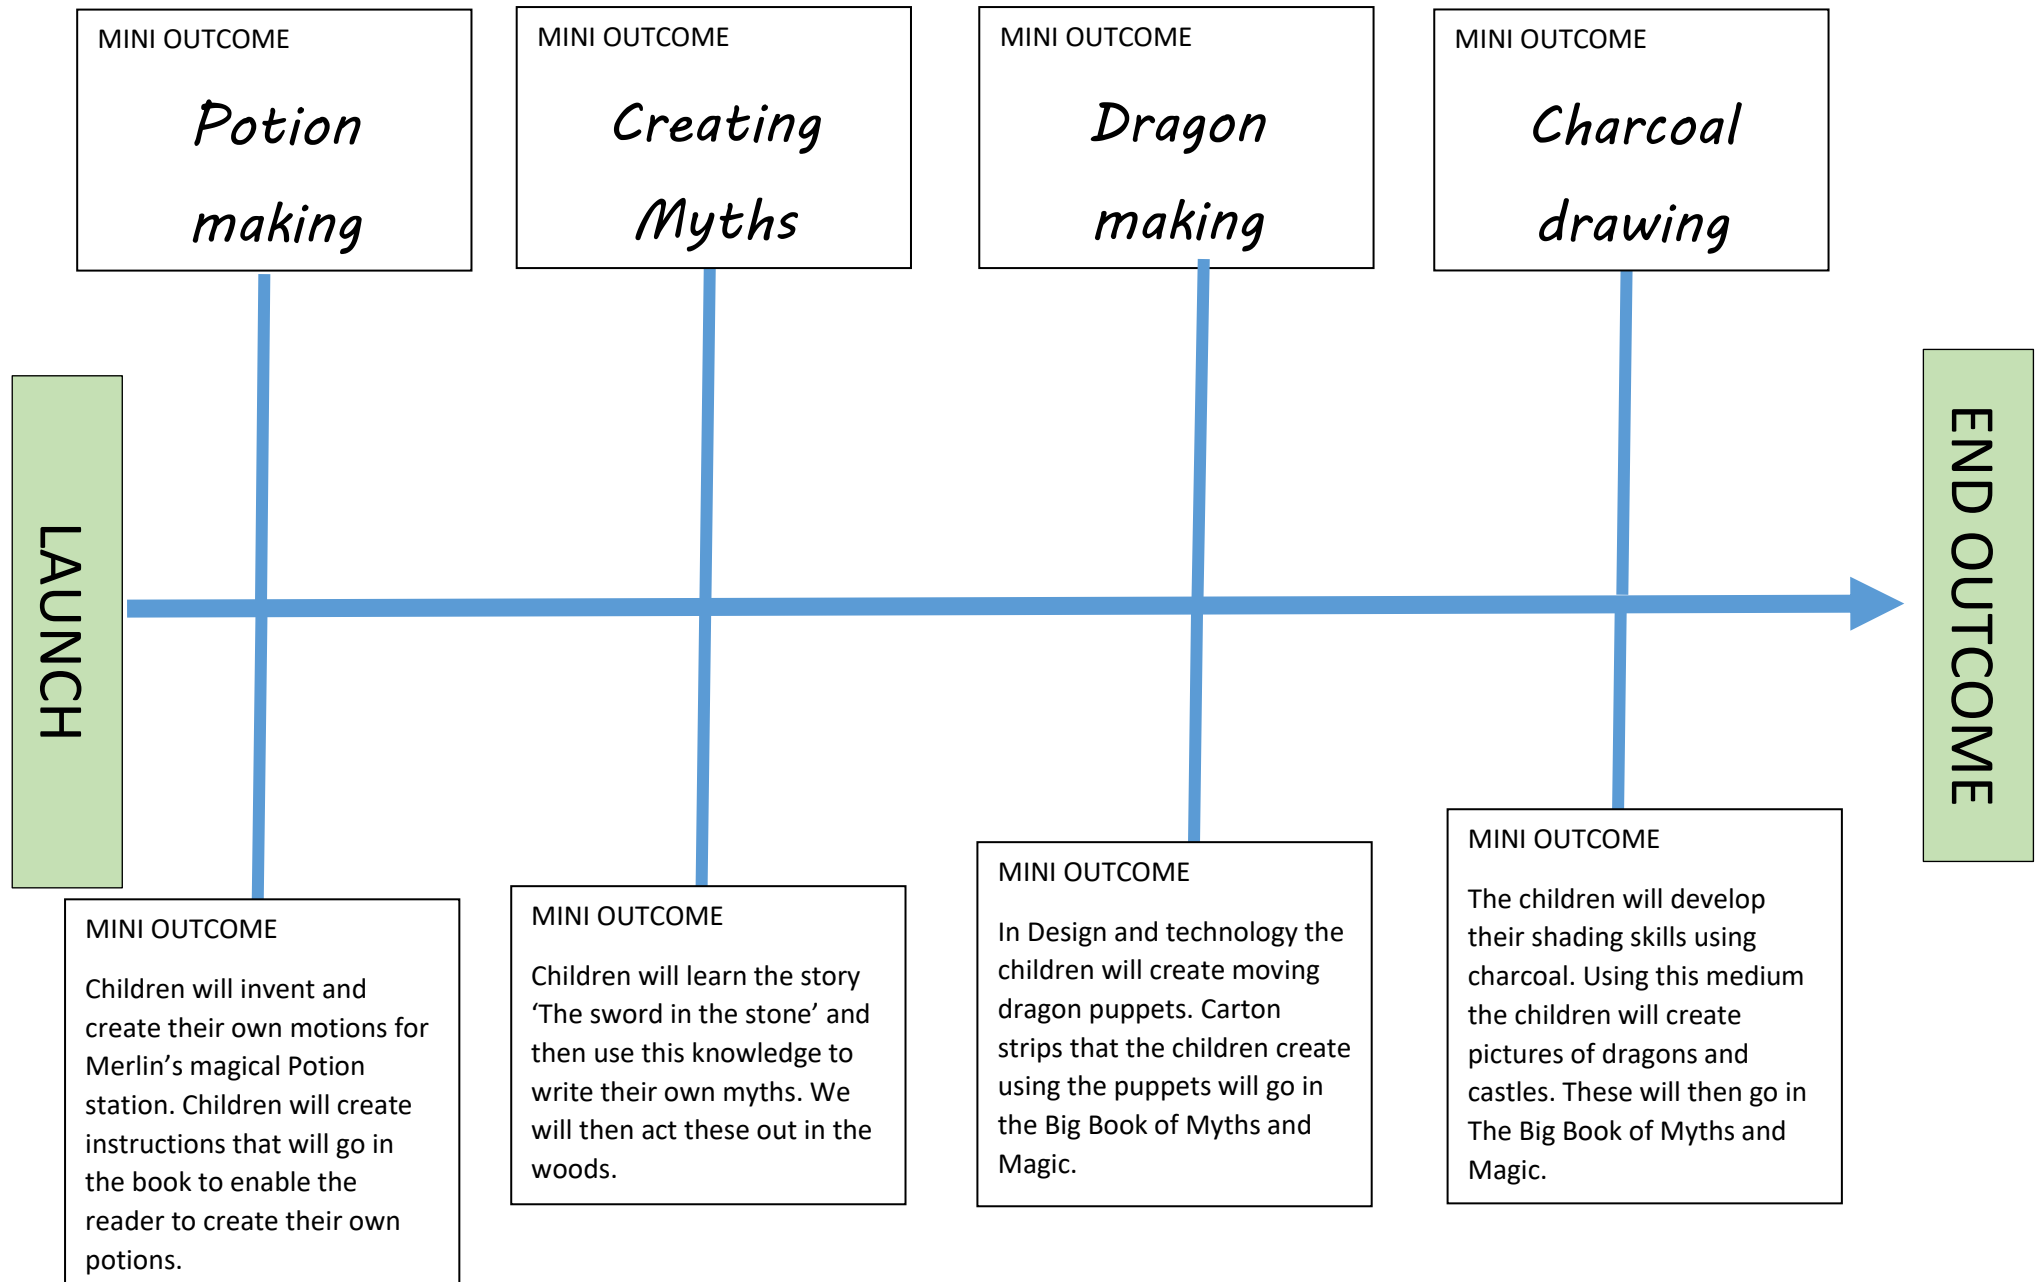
MINI OUTCOME
Potion making

MINI OUTCOME
Creating Myths

MINI OUTCOME
Dragon making

MINI OUTCOME
Charcoal drawing

LAUNCH

END OUTCOME

MINI OUTCOME
Children will invent and create their own motions for Merlin's magical Potion station. Children will create instructions that will go in the book to enable the reader to create their own potions.

MINI OUTCOME
Children will learn the story 'The sword in the stone' and then use this knowledge to write their own myths. We will then act these out in the woods.

MINI OUTCOME
In Design and technology the children will create moving dragon puppets. Carton strips that the children create using the puppets will go in the Big Book of Myths and Magic.

MINI OUTCOME
The children will develop their shading skills using charcoal. Using this medium the children will create pictures of dragons and castles. These will then go in The Big Book of Myths and Magic.